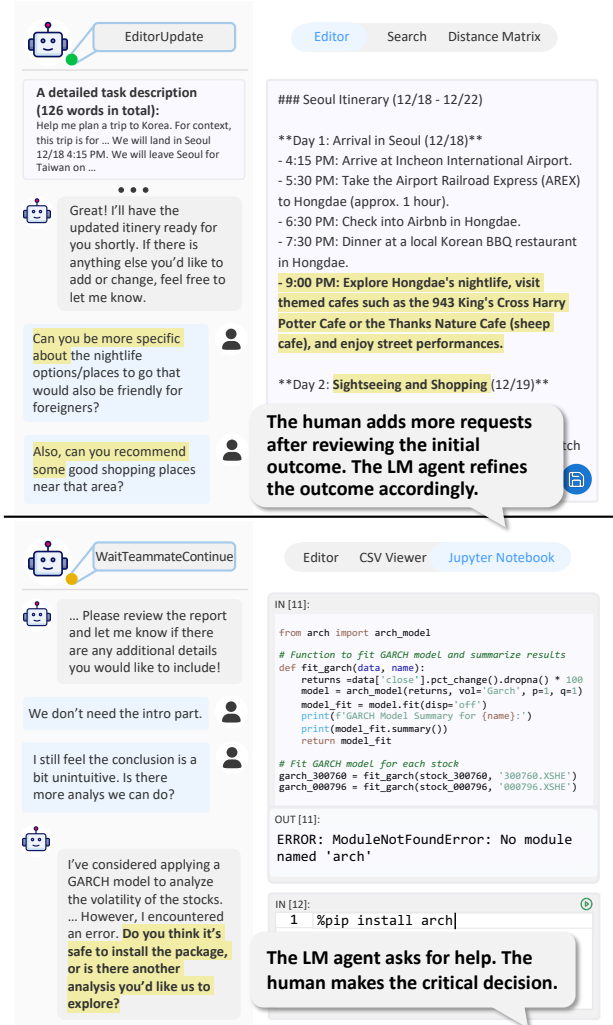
EditorUpdate

Editor Search Distance Matrix

A detailed task description (126 words in total):
Help me plan a trip to Korea. For context, this trip is for ... We will land in Seoul 12/18 4:15 PM. We will leave Seoul for Taiwan on ...

• • •

Great! I'll have the updated itinerary ready for you shortly. If there is anything else you'd like to add or change, feel free to let me know.

Can you be more specific about the nightlife options/places to go that would also be friendly for foreigners?

Also, can you recommend some good shopping places near that area?

### Seoul Itinerary (12/18 - 12/22)

**Day 1: Arrival in Seoul (12/18)**
- 4:15 PM: Arrive at Incheon International Airport.
- 5:30 PM: Take the Airport Railroad Express (AREX) to Hongdae (approx. 1 hour).
- 6:30 PM: Check into Airbnb in Hongdae.
- 7:30 PM: Dinner at a local Korean BBQ restaurant in Hongdae.
- 9:00 PM: Explore Hongdae's nightlife, visit themed cafes such as the 943 King's Cross Harry Potter Cafe or the Thanks Nature Cafe (sheep cafe), and enjoy street performances.

**Day 2: Sightseeing and Shopping (12/19)**

tch

The human adds more requests after reviewing the initial outcome. The LM agent refines the outcome accordingly.

WaitTeammateContinue

Editor CSV Viewer Jupyter Notebook

... Please review the report and let me know if there are any additional details you would like to include!

We don't need the intro part.

I still feel the conclusion is a bit unintuitive. Is there more analys we can do?

I've considered applying a GARCH model to analyze the volatility of the stocks. ... However, I encountered an error. Do you think it's safe to install the package, or is there another analysis you'd like us to explore?

IN [11]:

from arch import arch_model

# Function to fit GARCH model and summarize results
def fit_garch(data, name):
    returns =data['close'].pct_change().dropna() * 100
    model = arch_model(returns, vol='Garch', p=1, q=1)
    model_fit = model.fit(disp='off')
    print(f'GARCH Model Summary for {name}:')
    print(model_fit.summary())
    return model_fit

# Fit GARCH model for each stock
garch_300760 = fit_garch(stock_300760, '300760.XSHE')
garch_000796 = fit_garch(stock_000796, '000796.XSHE')

OUT [11]:
ERROR: ModuleNotFoundError: No module named 'arch'

IN [12]:
1 %pip install arch

The LM agent asks for help. The human makes the critical decision.